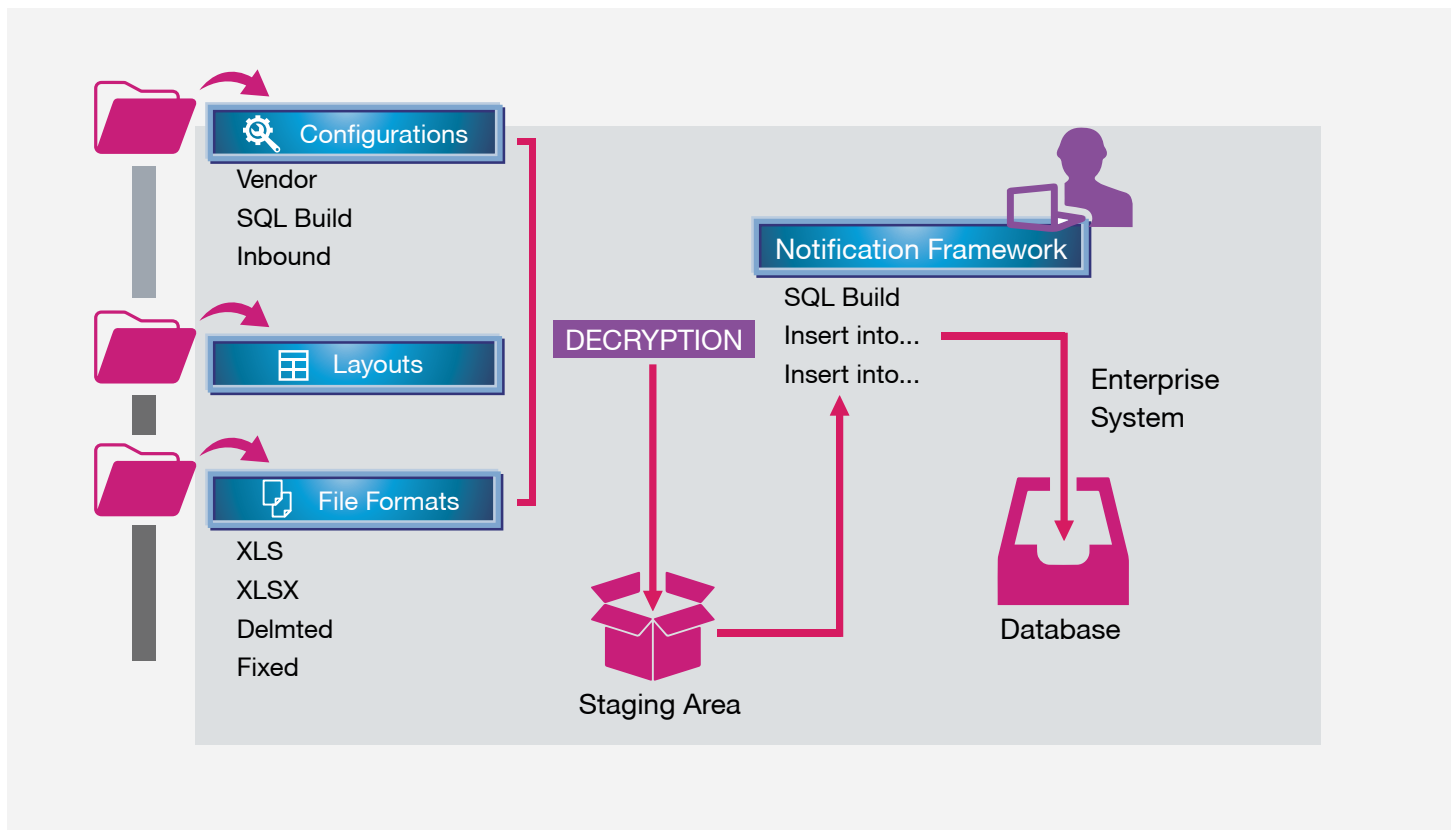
Configurations
Vendor
SQL Build
Inbound

Layouts

File Formats
XLS
XLSX
Delmted
Fixed

DECRYPTION

Staging Area

Notification Framework
SQL Build
Insert into...
Insert into...

Enterprise System

Database